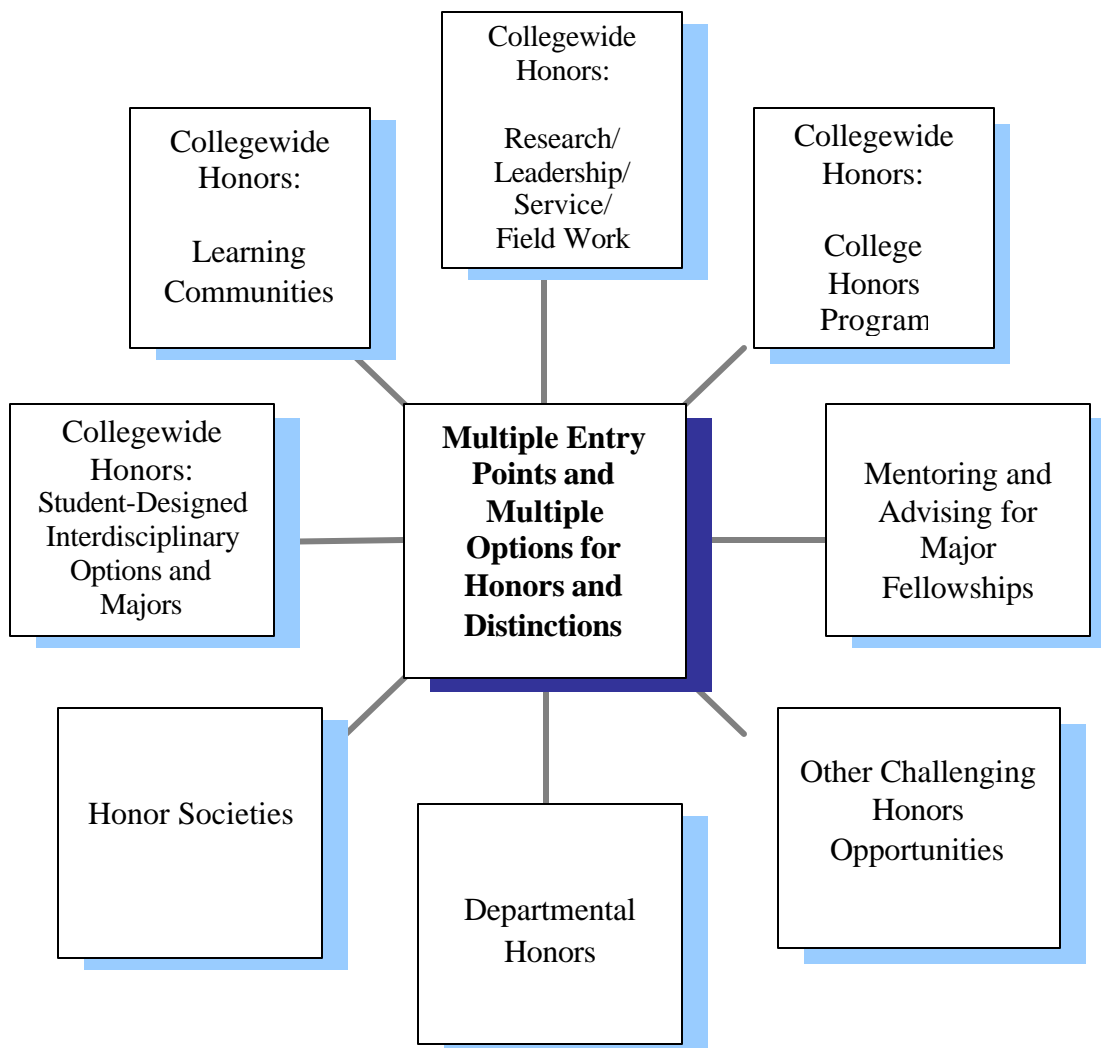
Collegewide Honors:

Research/ Leadership/ Service/ Field Work

Collegewide Honors:

Learning Communities

Collegewide Honors:

College Honors Program

Collegewide Honors: Student-Designed Interdisciplinary Options and Majors

**Multiple Entry Points and Multiple Options for Honors and Distinctions**

Mentoring and Advising for Major Fellowships

Honor Societies

Other Challenging Honors Opportunities

Departmental Honors